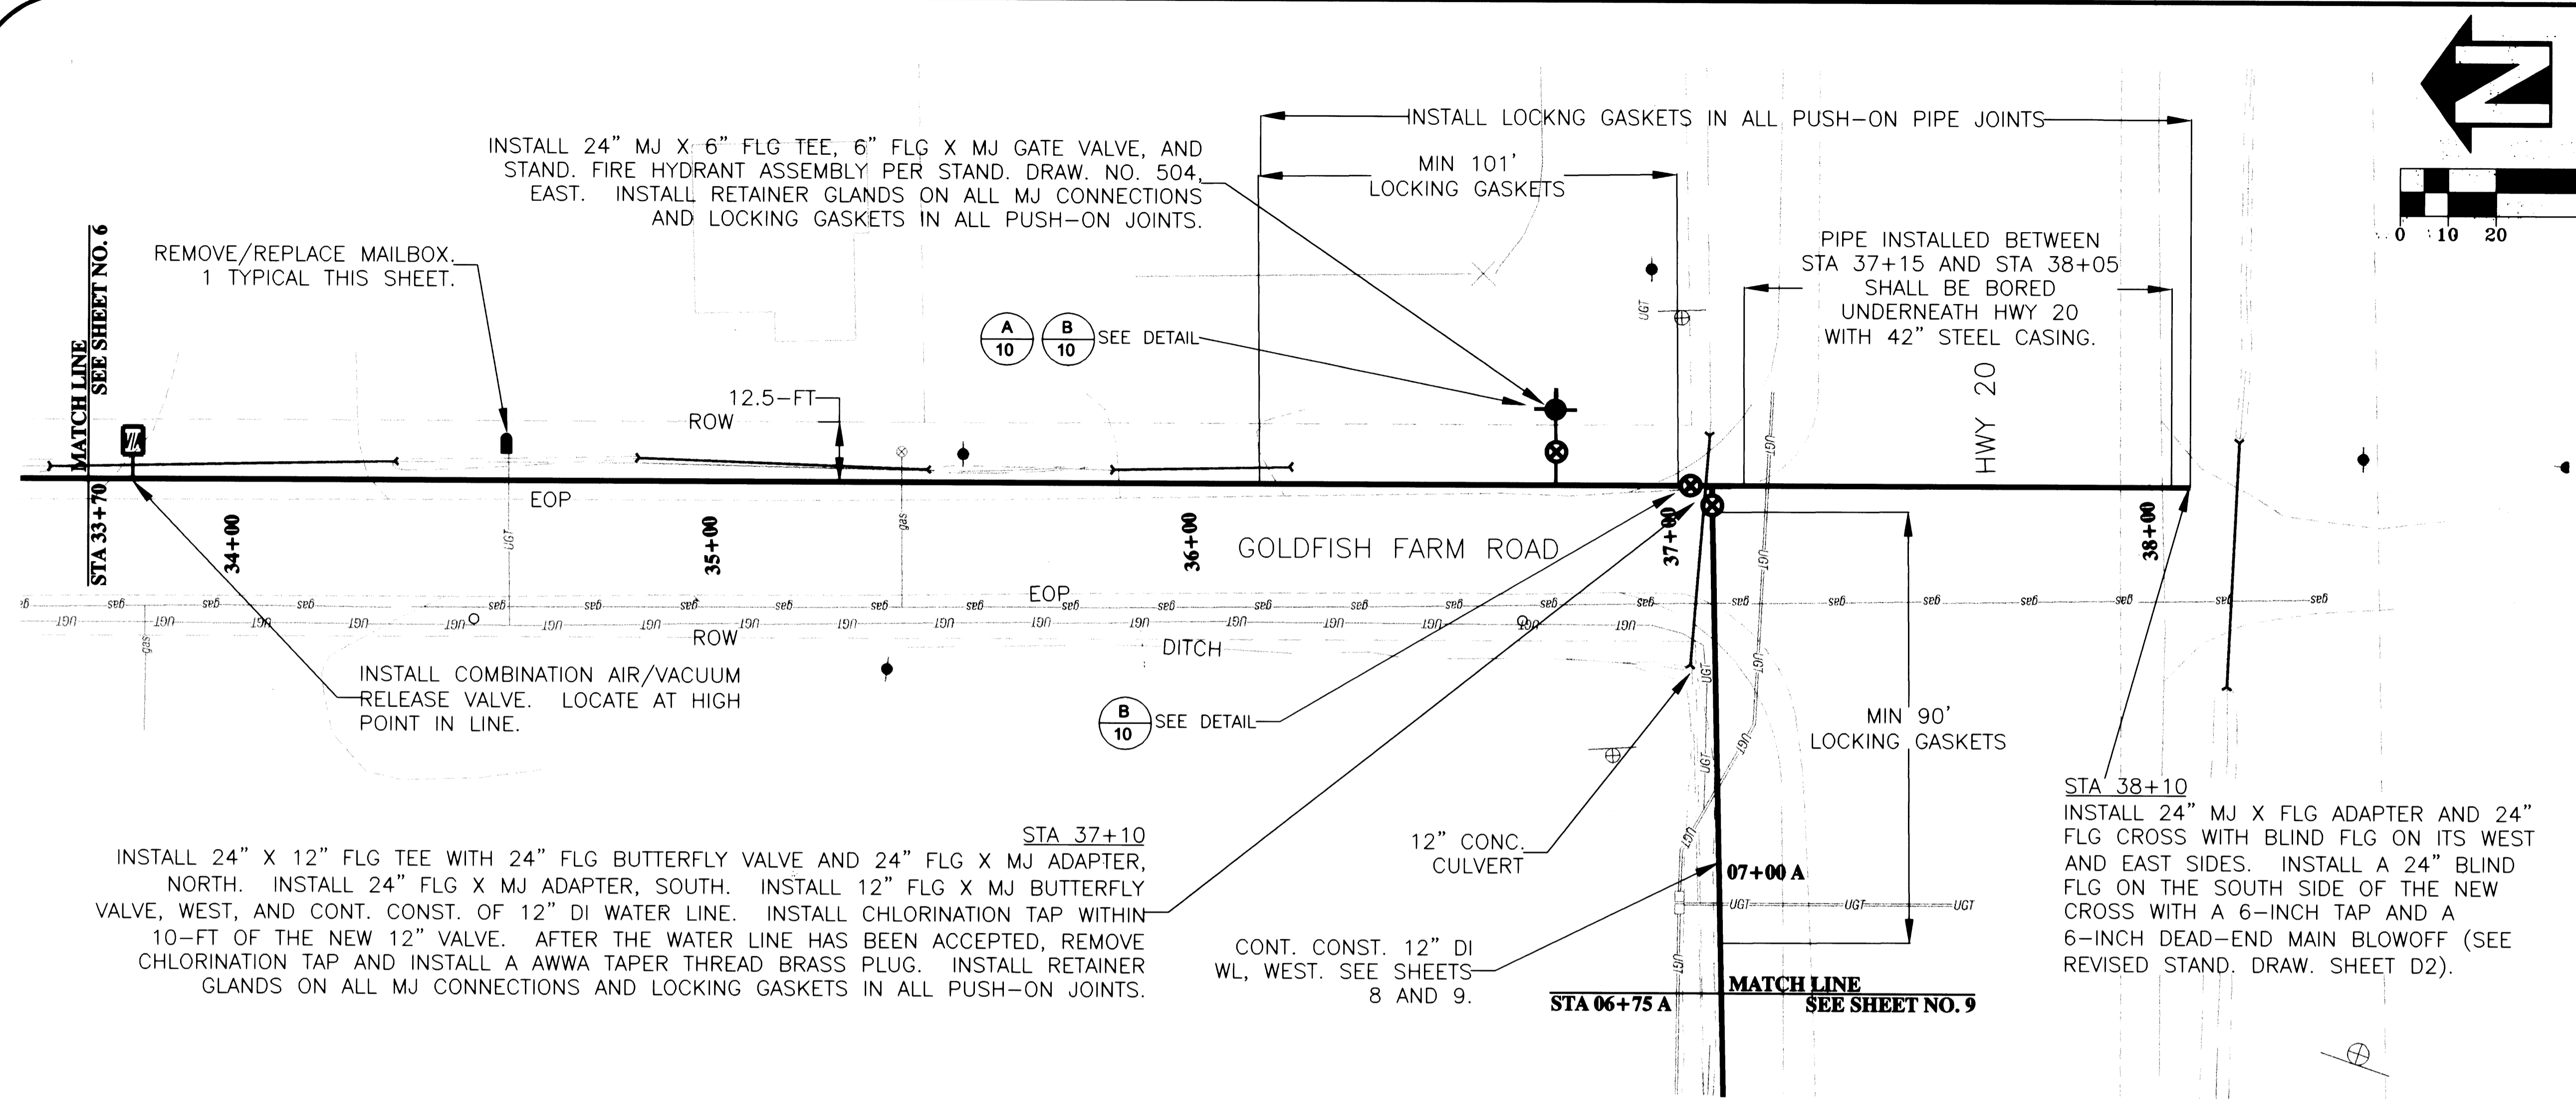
N

0 10 20

INSTALL LOCKNG GASKETS IN ALL PUSH-ON PIPE JOINTS

INSTALL 24" MJ X 6" FLG TEE, 6" FLG X MJ GATE VALVE, AND STAND. FIRE HYDRANT ASSEMBLY PER STAND. DRAW. NO. 504, EAST. INSTALL RETAINER GLANDS ON ALL MJ CONNECTIONS AND LOCKING GASKETS IN ALL PUSH-ON JOINTS.

MIN 101' LOCKING GASKETS

PIPE INSTALLED BETWEEN STA 37+15 AND STA 38+05 SHALL BE BORED UNDERNEATH HWY 20 WITH 42" STEEL CASING.

REMOVE/REPLACE MAILBOX. 1 TYPICAL THIS SHEET.

MATCH LINE SEE SHEET NO. 6

A 10 B 10 SEE DETAIL

12.5-FT ROW

HWY 20

UGT

STA 33+70

EOP

34+00

35+00

36+00

37+00

38+00

GOLDFISH FARM ROAD

gas

EOP

ROW

DITCH

INSTALL COMBINATION AIR/VACUUM RELEASE VALVE. LOCATE AT HIGH POINT IN LINE.

B 10 SEE DETAIL

MIN 90' LOCKING GASKETS

STA 38+10
INSTALL 24" MJ X FLG ADAPTER AND 24" FLG CROSS WITH BLIND FLG ON ITS WEST AND EAST SIDES. INSTALL A 24" BLIND FLG ON THE SOUTH SIDE OF THE NEW CROSS WITH A 6-INCH TAP AND A 6-INCH DEAD-END MAIN BLOWOFF (SEE REVISED STAND. DRAW. SHEET D2).

STA 37+10
INSTALL 24" X 12" FLG TEE WITH 24" FLG BUTTERFLY VALVE AND 24" FLG X MJ ADAPTER, NORTH. INSTALL 24" FLG X MJ ADAPTER, SOUTH. INSTALL 12" FLG X MJ BUTTERFLY VALVE, WEST, AND CONT. CONST. OF 12" DI WATER LINE. INSTALL CHLORINATION TAP WITHIN 10-FT OF THE NEW 12" VALVE. AFTER THE WATER LINE HAS BEEN ACCEPTED, REMOVE CHLORINATION TAP AND INSTALL A AWWA TAPER THREAD BRASS PLUG. INSTALL RETAINER GLANDS ON ALL MJ CONNECTIONS AND LOCKING GASKETS IN ALL PUSH-ON JOINTS.

12" CONC. CULVERT

07+00 A

CONT. CONST. 12" DI WL, WEST. SEE SHEETS 8 AND 9.

STA 06+75 A

MATCH LINE SEE SHEET NO. 9